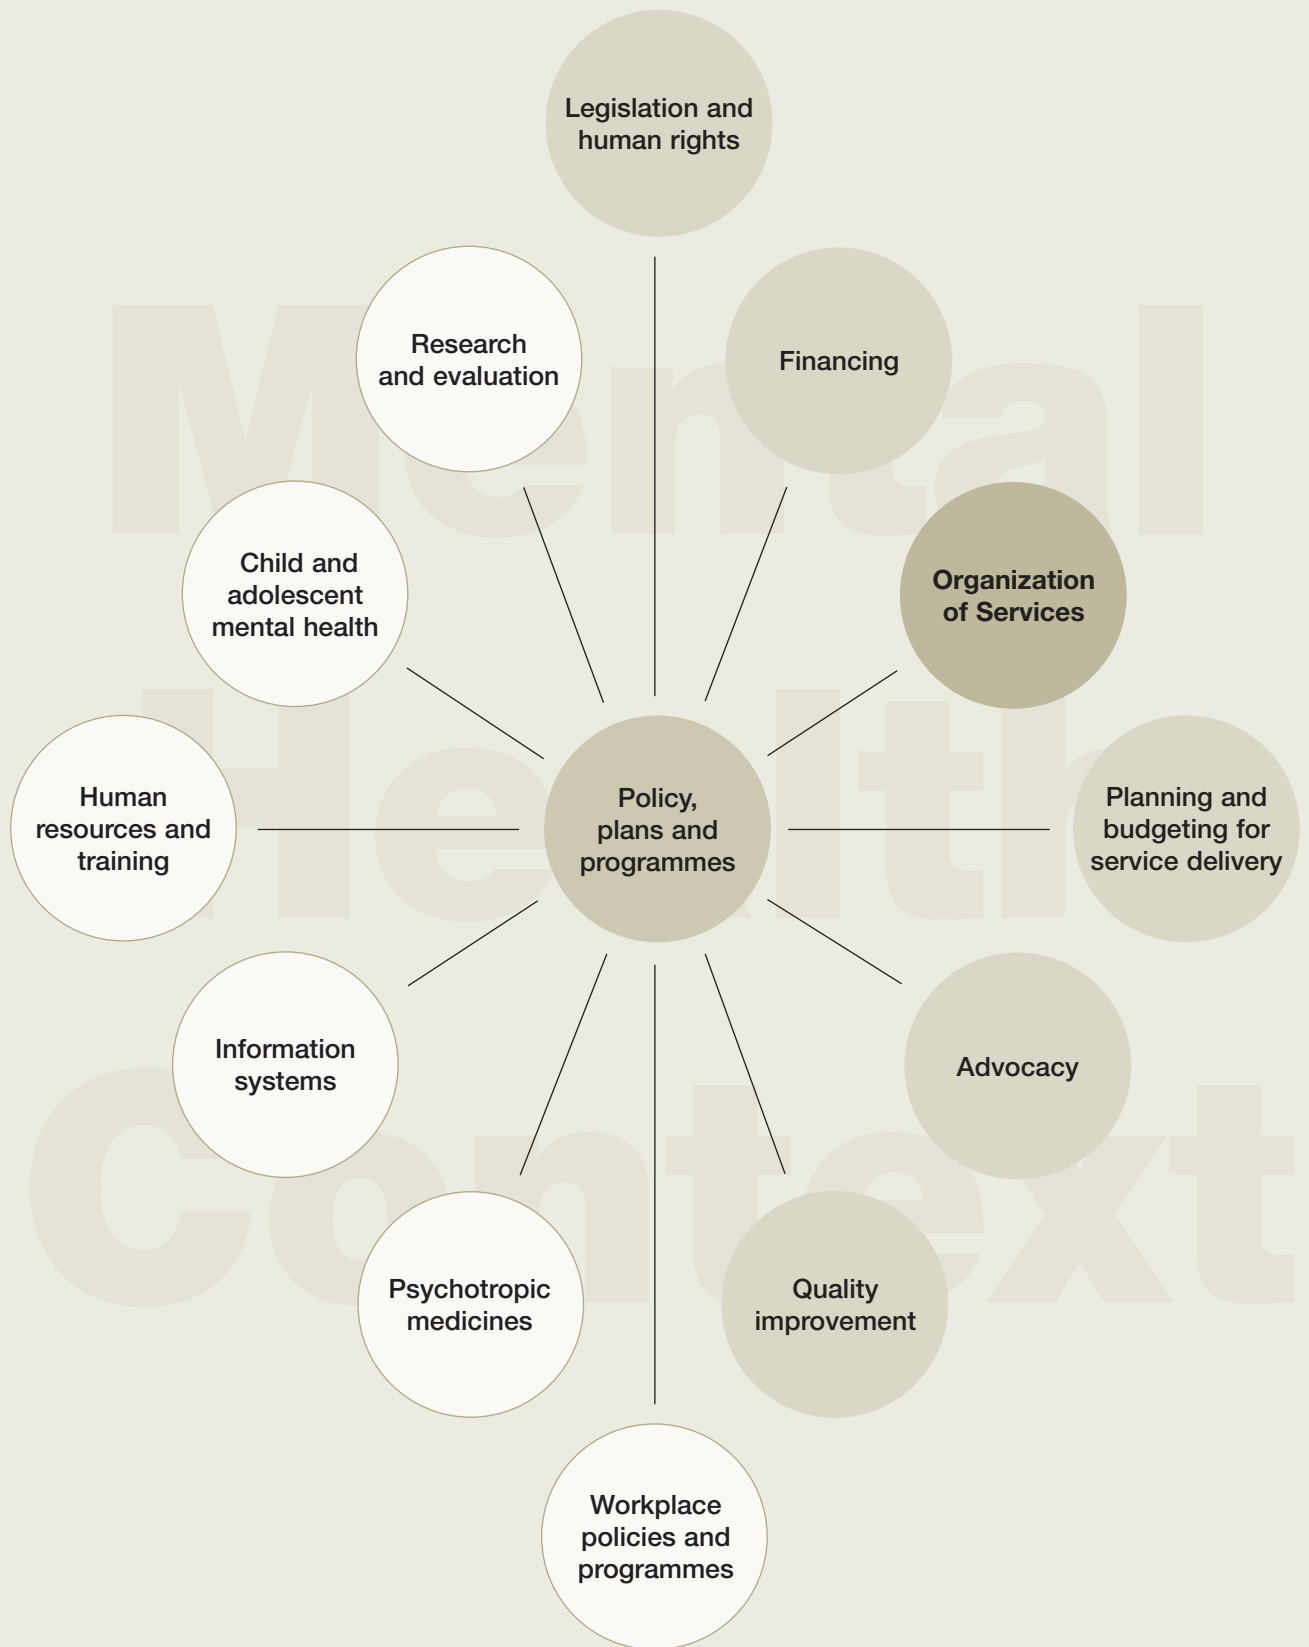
Mental Health Context

Legislation and human rights

Research and evaluation

Financing

Child and adolescent mental health

Organization of Services

Human resources and training

Policy, plans and programmes

Planning and budgeting for service delivery

Information systems

Advocacy

Psychotropic medicines

Quality improvement

Workplace policies and programmes